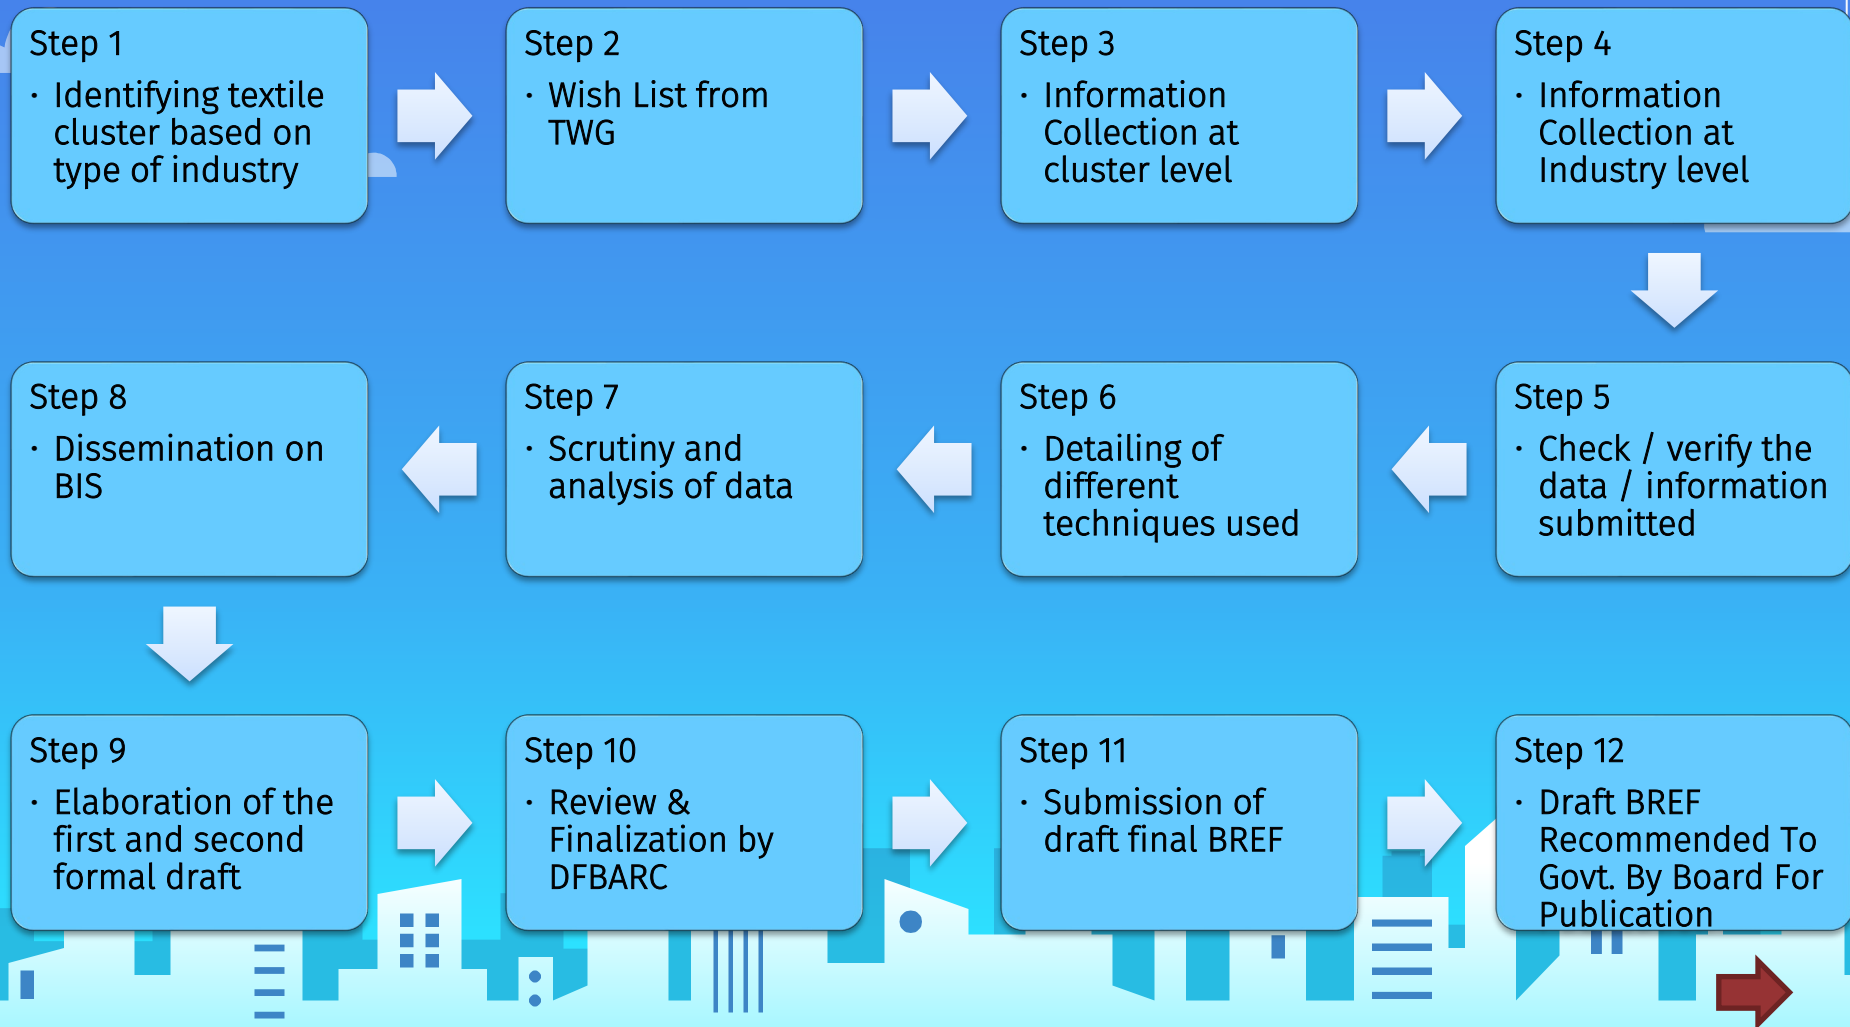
Step 1
• Identifying textile cluster based on type of industry

Step 2
• Wish List from TWG

Step 3
• Information Collection at cluster level

Step 4
• Information Collection at Industry level

Step 5
• Check / verify the data / information submitted

Step 6
• Detailing of different techniques used

Step 7
• Scrutiny and analysis of data

Step 8
• Dissemination on BIS

Step 9
• Elaboration of the first and second formal draft

Step 10
• Review & Finalization by DFBARC

Step 11
• Submission of draft final BREF

Step 12
• Draft BREF Recommended To Govt. By Board For Publication